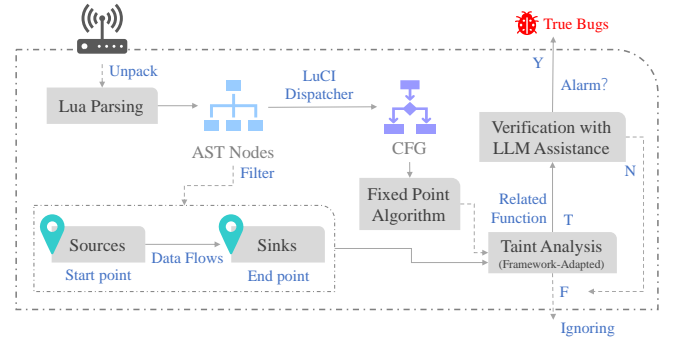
True Bugs

Unpack

Lua Parsing

LuCI Dispatcher

AST Nodes

Filter

CFG

Y

Alarm?

Verification with LLM Assistance

N

Fixed Point Algorithm

Related Function

T

Sources

Start point

Data Flows

Sinks

End point

Taint Analysis (Framework-Adapted)

F

Ignoring